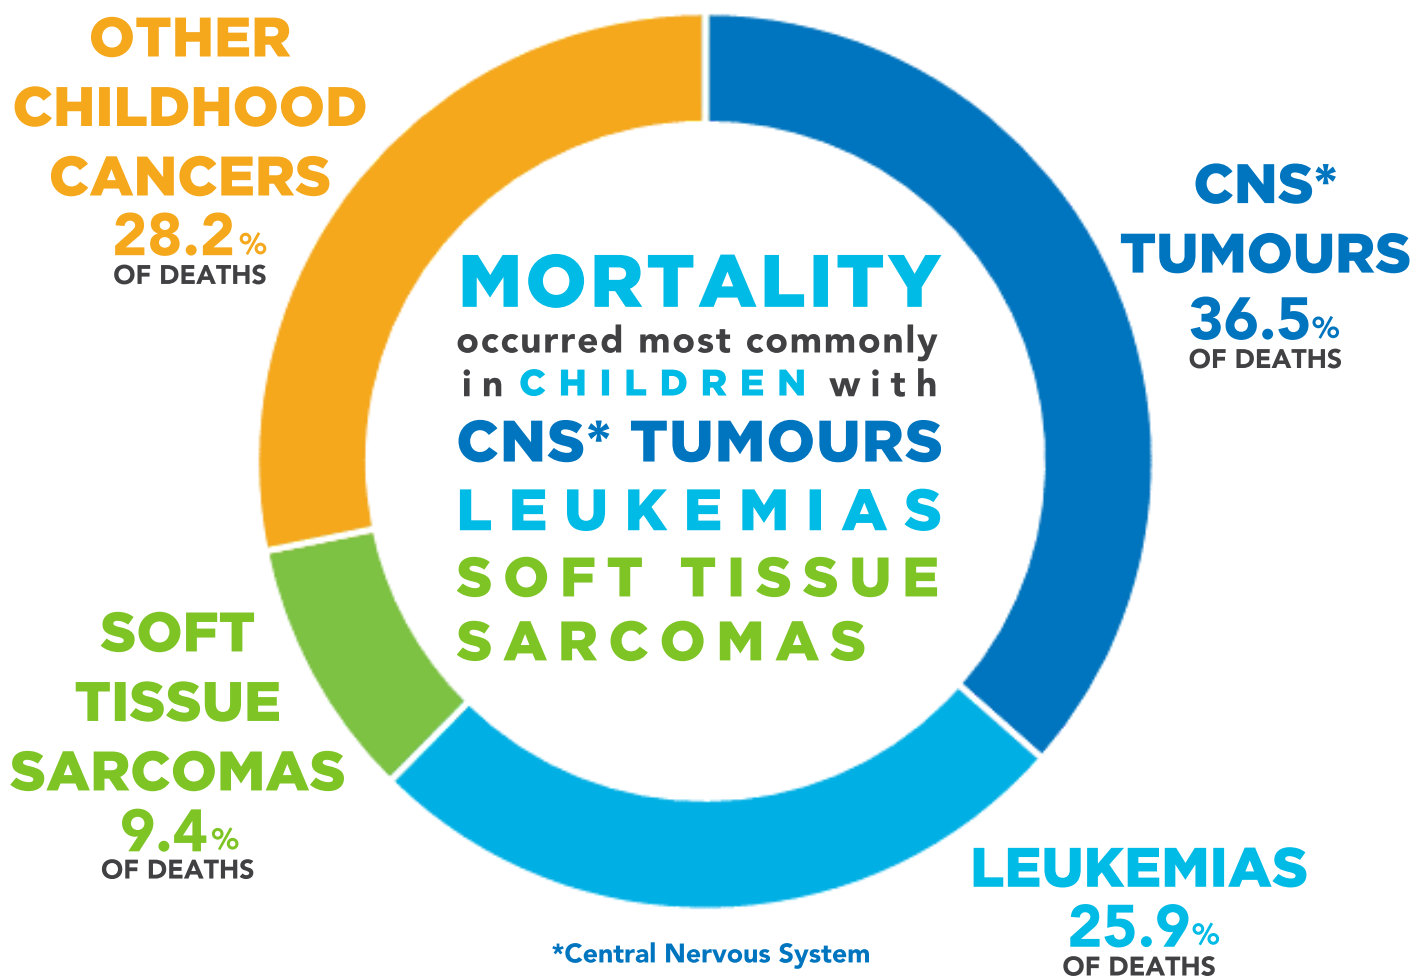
OTHER CHILDHOOD CANCERS
28.2%
OF DEATHS

CNS* TUMOURS
36.5%
OF DEATHS

MORTALITY
occurred most commonly in CHILDREN with
CNS* TUMOURS
LEUKEMIAS
SOFT TISSUE SARCOMAS

SOFT TISSUE SARCOMAS
9.4%
OF DEATHS

LEUKEMIAS
25.9%
OF DEATHS

*Central Nervous System